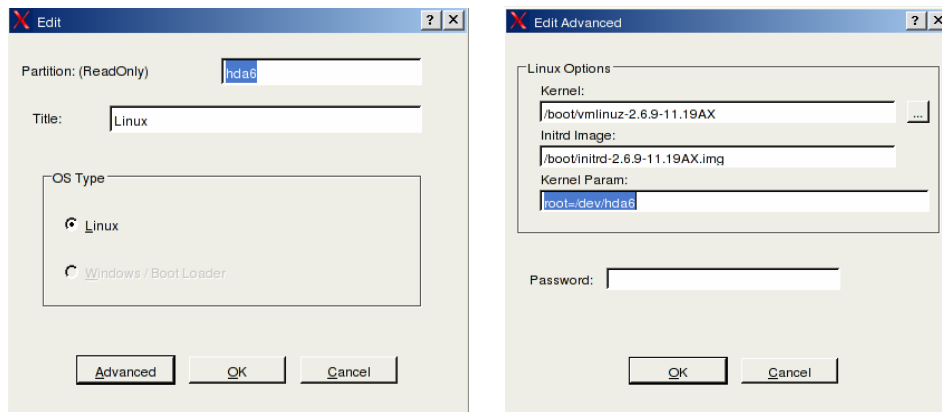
Edit ? X

Partition: (ReadOnly) hda6

Title: Linux

OS Type

Linux

Windows / Boot Loader

Advanced OK Cancel

Edit Advanced ? X

Linux Options

Kernel:

/boot/vmlinuz-2.6.9-11.19AX ...

Initrd Image:

/boot/initrd-2.6.9-11.19AX.img

Kernel Param:

root=/dev/hda6

Password:

OK Cancel